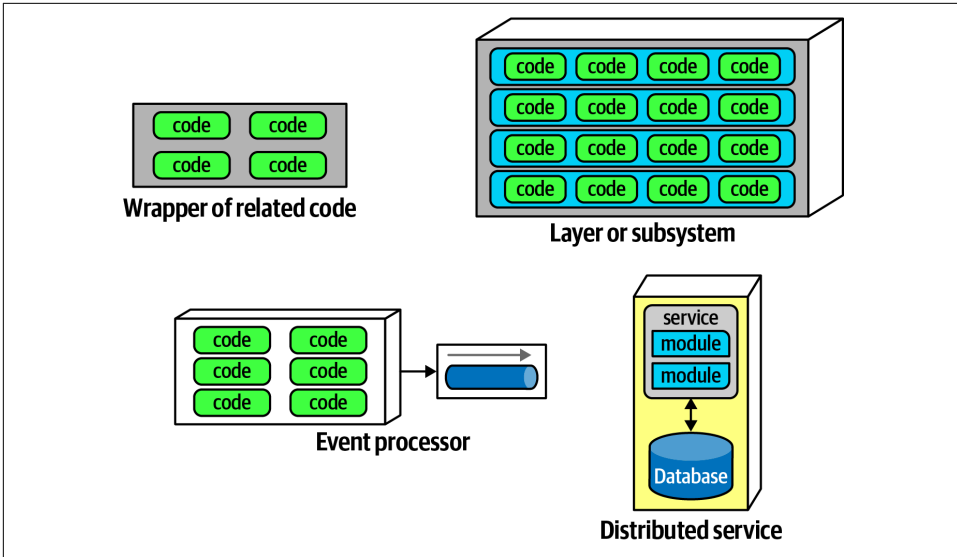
code code
code code
Wrapper of related code

code code code code
code code code code
code code code code
code code code code
Layer or subsystem

code code
code code
code code
Event processor

service
module
module
Database
Distributed service